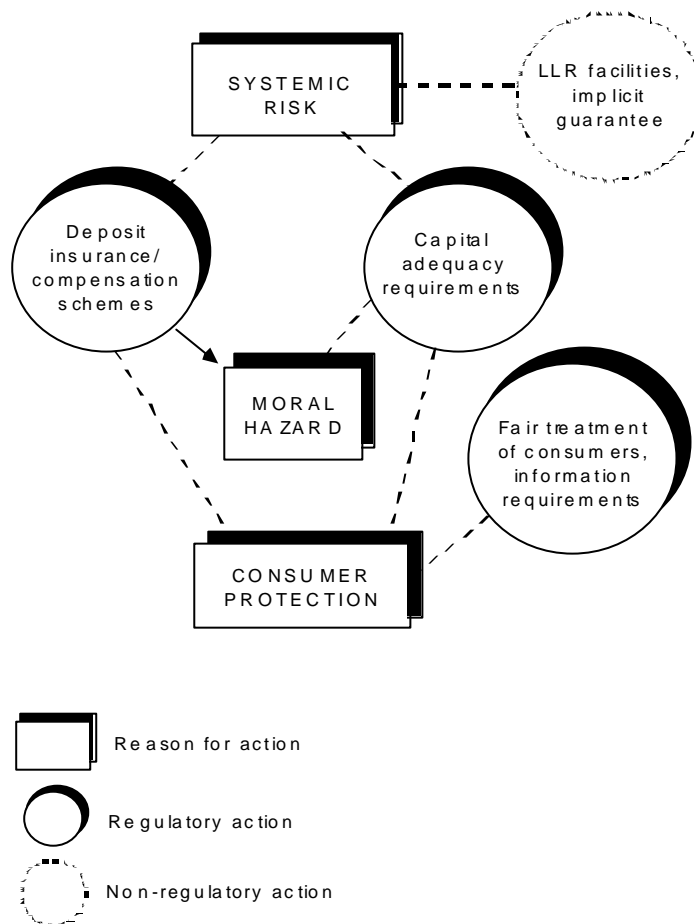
SYSTEMIC RISK

LLR facilities, implicit guarantee

Deposit insurance/ compensation schemes

Capital adequacy requirements

MORAL HAZARD

Fair treatment of consumers, information requirements

CONSUMER PROTECTION

Reason for action

Regulatory action

Non-regulatory action